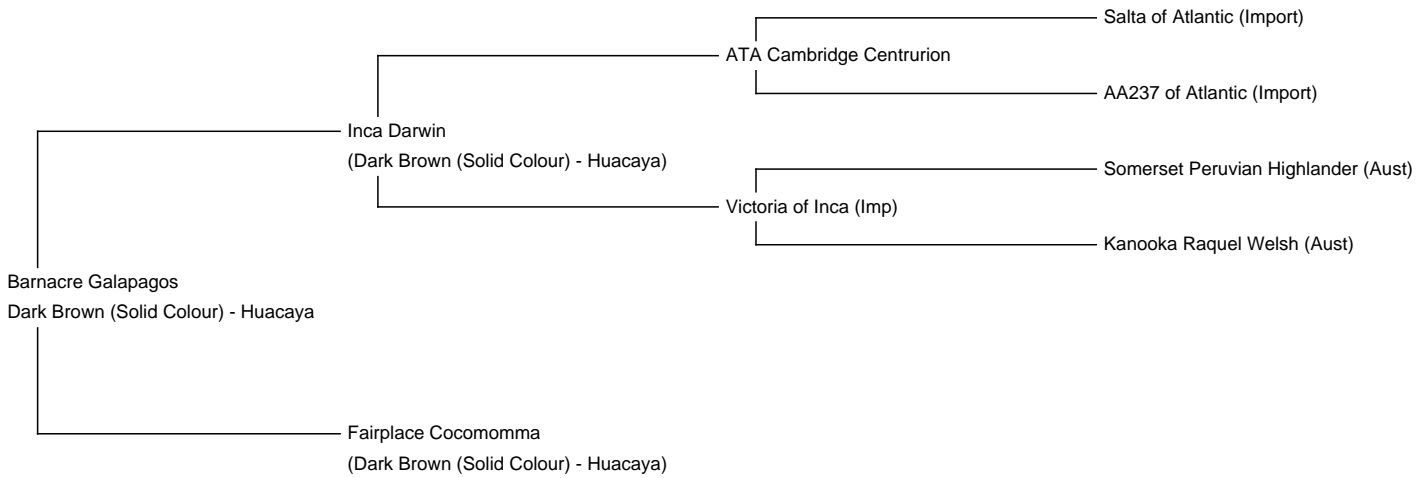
Salta of Atlantic (Import)

ATA Cambridge Centrurion

AA237 of Atlantic (Import)

Inca Darwin
(Dark Brown (Solid Colour) - Huacaya)

Somerset Peruvian Highlander (Aust)

Victoria of Inca (Imp)

Kanooka Raquel Welsh (Aust)

Barnacre Galapagos
Dark Brown (Solid Colour) - Huacaya

Fairplace Cocomomma
(Dark Brown (Solid Colour) - Huacaya)